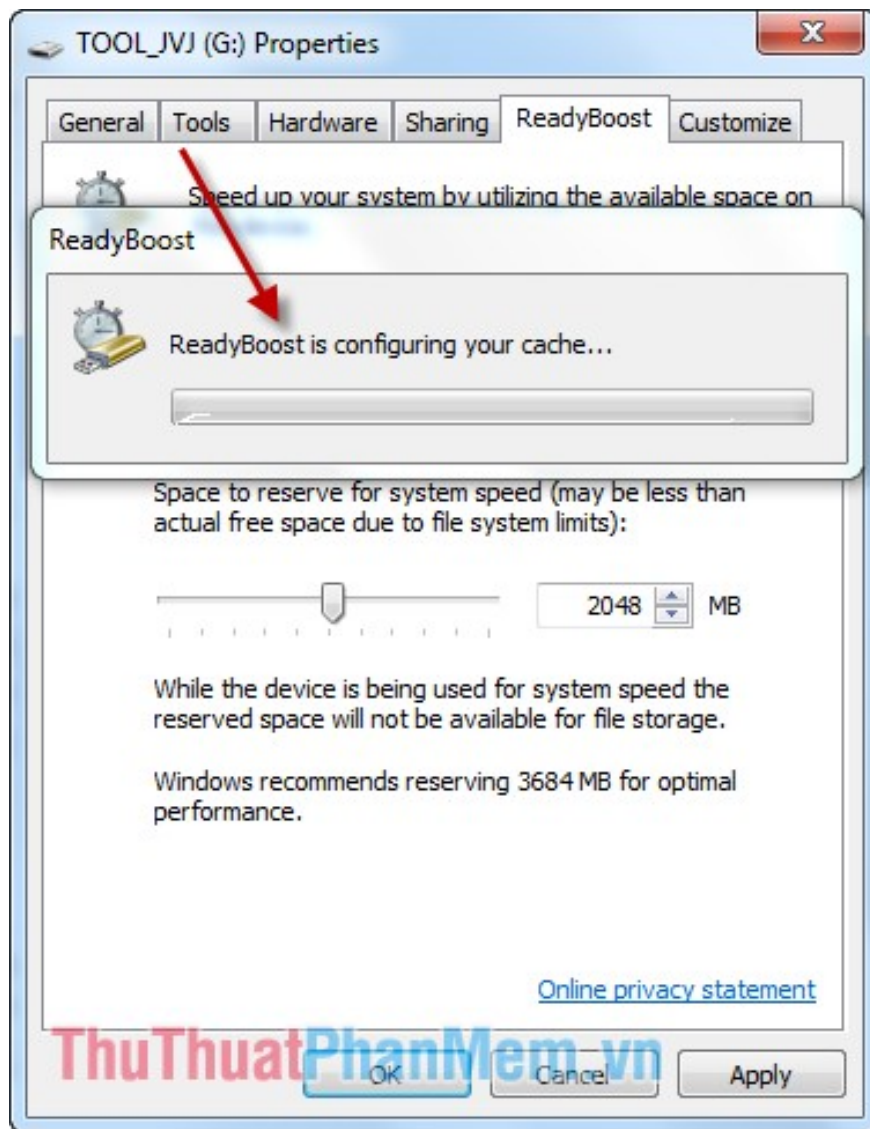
TOOL_JVJ (G:) Properties

General | Tools | Hardware | Sharing | ReadyBoost | Customize

Speed up your system by utilizing the available space on

ReadyBoost

ReadyBoost is configuring your cache...

Space to reserve for system speed (may be less than actual free space due to file system limits):

2048 MB

While the device is being used for system speed the reserved space will not be available for file storage.

Windows recommends reserving 3684 MB for optimal performance.

Online privacy statement

ThuThuatPhanMem.vn

OK Cancel Apply